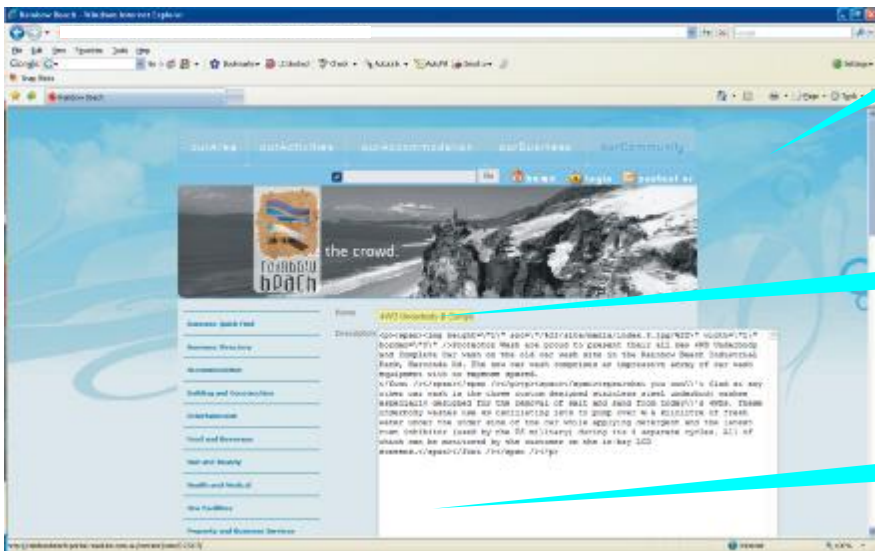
Rainbow Beach - Windows Internet Explorer

File Edit View Favorites Tools Help

Google

Bookmarks

Check

AutoFill

Rainbow Beach

ourarea ouractivities ouraccommodation ourbusiness ourcommunity

Go home login contact us

the crowd.

rainbow beach

Business Quick Find

Business Directory

Accommodation

Building and Construction

Entertainment

Food and Beverage

Hair and Beauty

Health and Medical

Hire Facilities

Property and Business Services

Name 4WD Underbody & Carwash

Description <p><span><img height=\"1\" src=\"/sites/media/index.1.jpg%22\" width=\"1\" border=\"0\" />Protector Wash are proud to present their all new 4WD Underbody and Complete Car wash on the old car wash site in the Rainbow Beach Industrial Park, Karoonda Rd. The new car wash comprises an impressive array of car wash equipment with no expense spared.
</span> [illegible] you can\'t find at any other car wash is the three custom designed stainless steel underbody washer especially designed for the removal of salt and sand from today\'s 4WDs. These underbody washes use an oscillating jets to pump over 4 & minimum of fresh water under the under side of the car while applying detergent and the latest rust inhibitor (used by the US military) during its 4 separate cycles. All of which can be monitored by the customer on the in-bay LCD screens.</span></font> </span> </p>

Internet